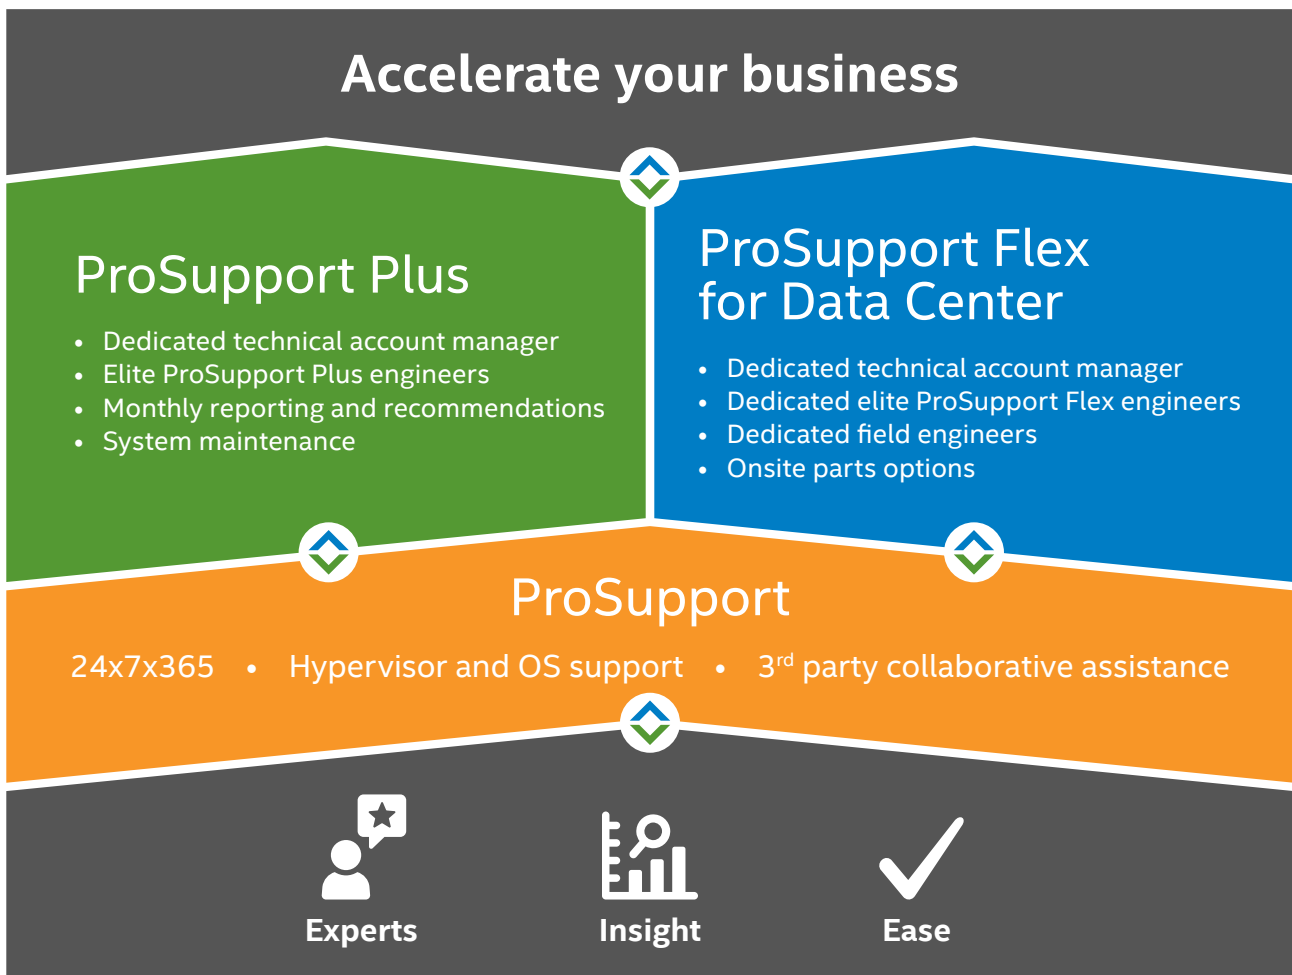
Accelerate your business

ProSupport Plus

- Dedicated technical account manager
- Elite ProSupport Plus engineers
- Monthly reporting and recommendations
- System maintenance

ProSupport Flex for Data Center

- Dedicated technical account manager
- Dedicated elite ProSupport Flex engineers
- Dedicated field engineers
- Onsite parts options

ProSupport

24x7x365 • Hypervisor and OS support • 3$^{rd}$ party collaborative assistance

Experts

Insight

Ease